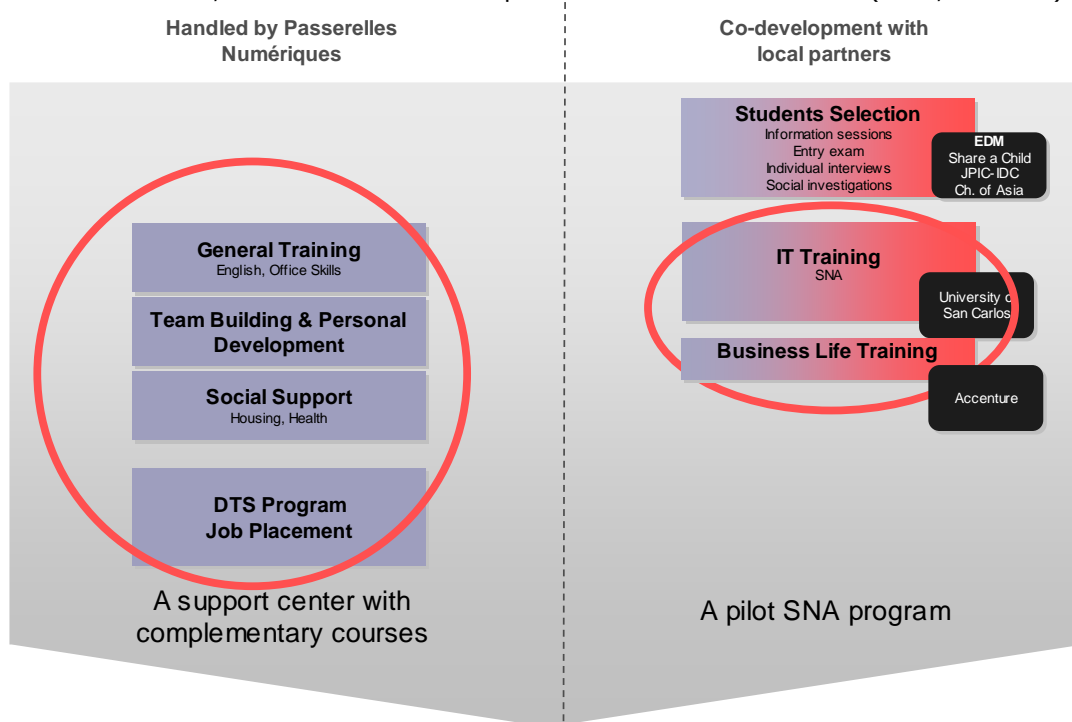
Handled by Passerelles Numériques

Co-development with local partners

General Training
English, Office Skills

Team Building & Personal Development

Social Support
Housing, Health

DTS Program
Job Placement

A support center with complementary courses

Students Selection
Information sessions
Entry exam
Individual interviews
Social investigations

EDM
Share a Child
JPIC-IDC
Ch. of Asia

IT Training
SNA

University of San Carlos

Business Life Training

Accenture

A pilot SNA program